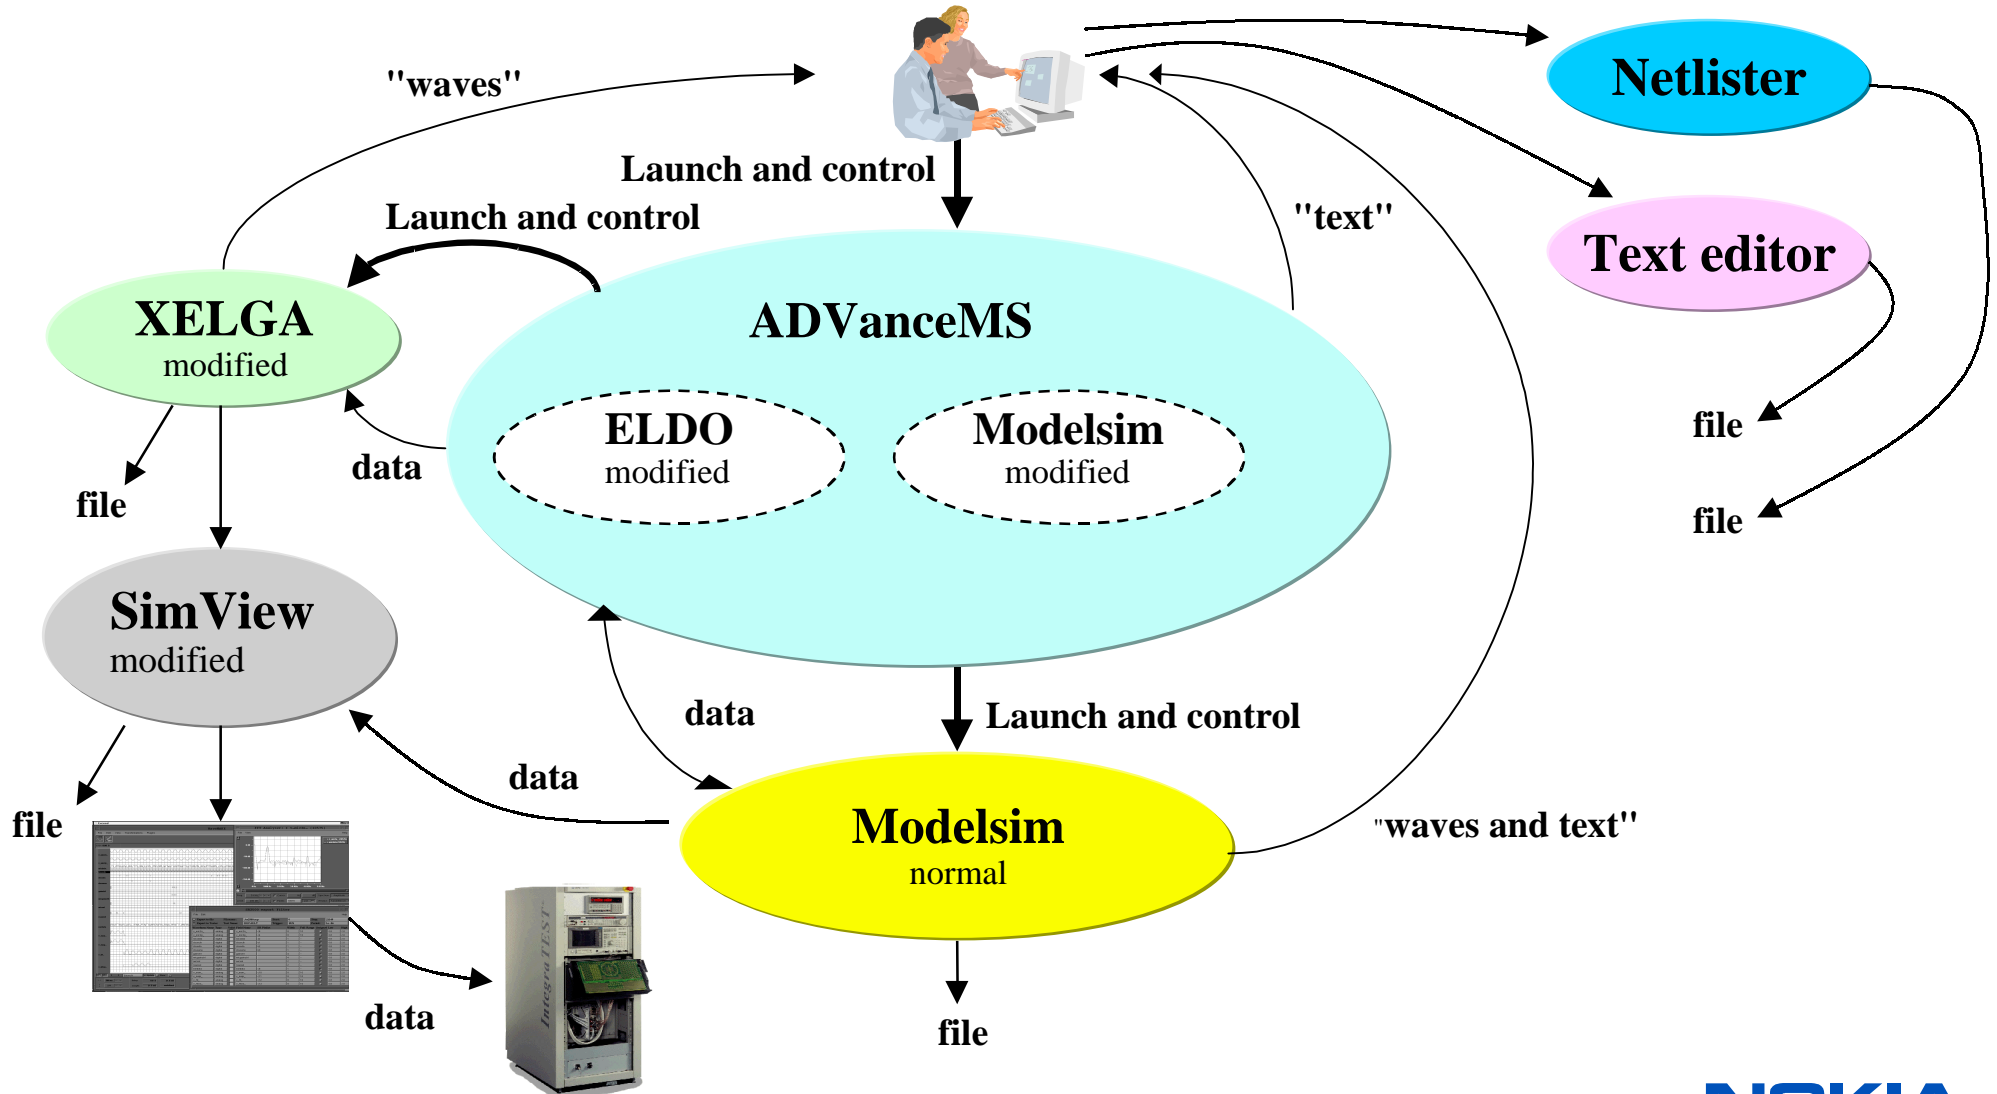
"waves"

Netlister

Launch and control

Launch and control

"text"

Text editor

XELGA
modified

ADVanceMS

ELDO
modified

Modelsim
modified

file

file

data

file

SimView
modified

data

Launch and control

data

file

Modelsim
normal

"waves and text"

data

IntegraTEST

file

NOKIA